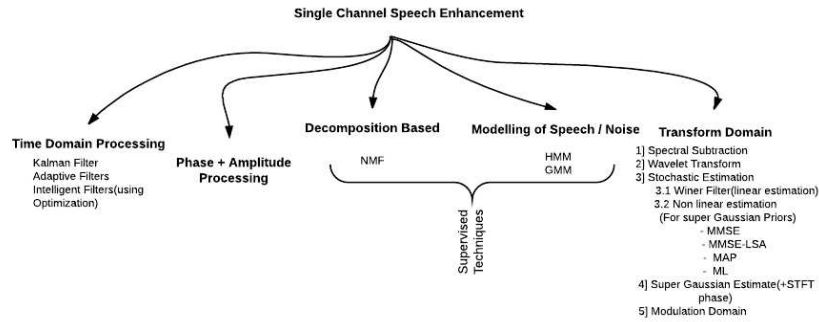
Single Channel Speech Enhancement

Time Domain Processing
Kalman Filter
Adaptive Filters
Intelligent Filters(using Optimization)

Phase + Amplitude Processing

Decomposition Based
NMF

Modelling of Speech / Noise
HMM
GMM

Supervised Techniques

Transform Domain
1] Spectral Subtraction
2] Wavelet Transform
3] Stochastic Estimation
3.1 Winer Filter(linear estimation)
3.2 Non linear estimation
(For super Gaussian Priors)
- MMSE
- MMSE-LSA
- MAP
- ML
4] Super Gaussian Estimate(+STFT phase)
5] Modulation Domain